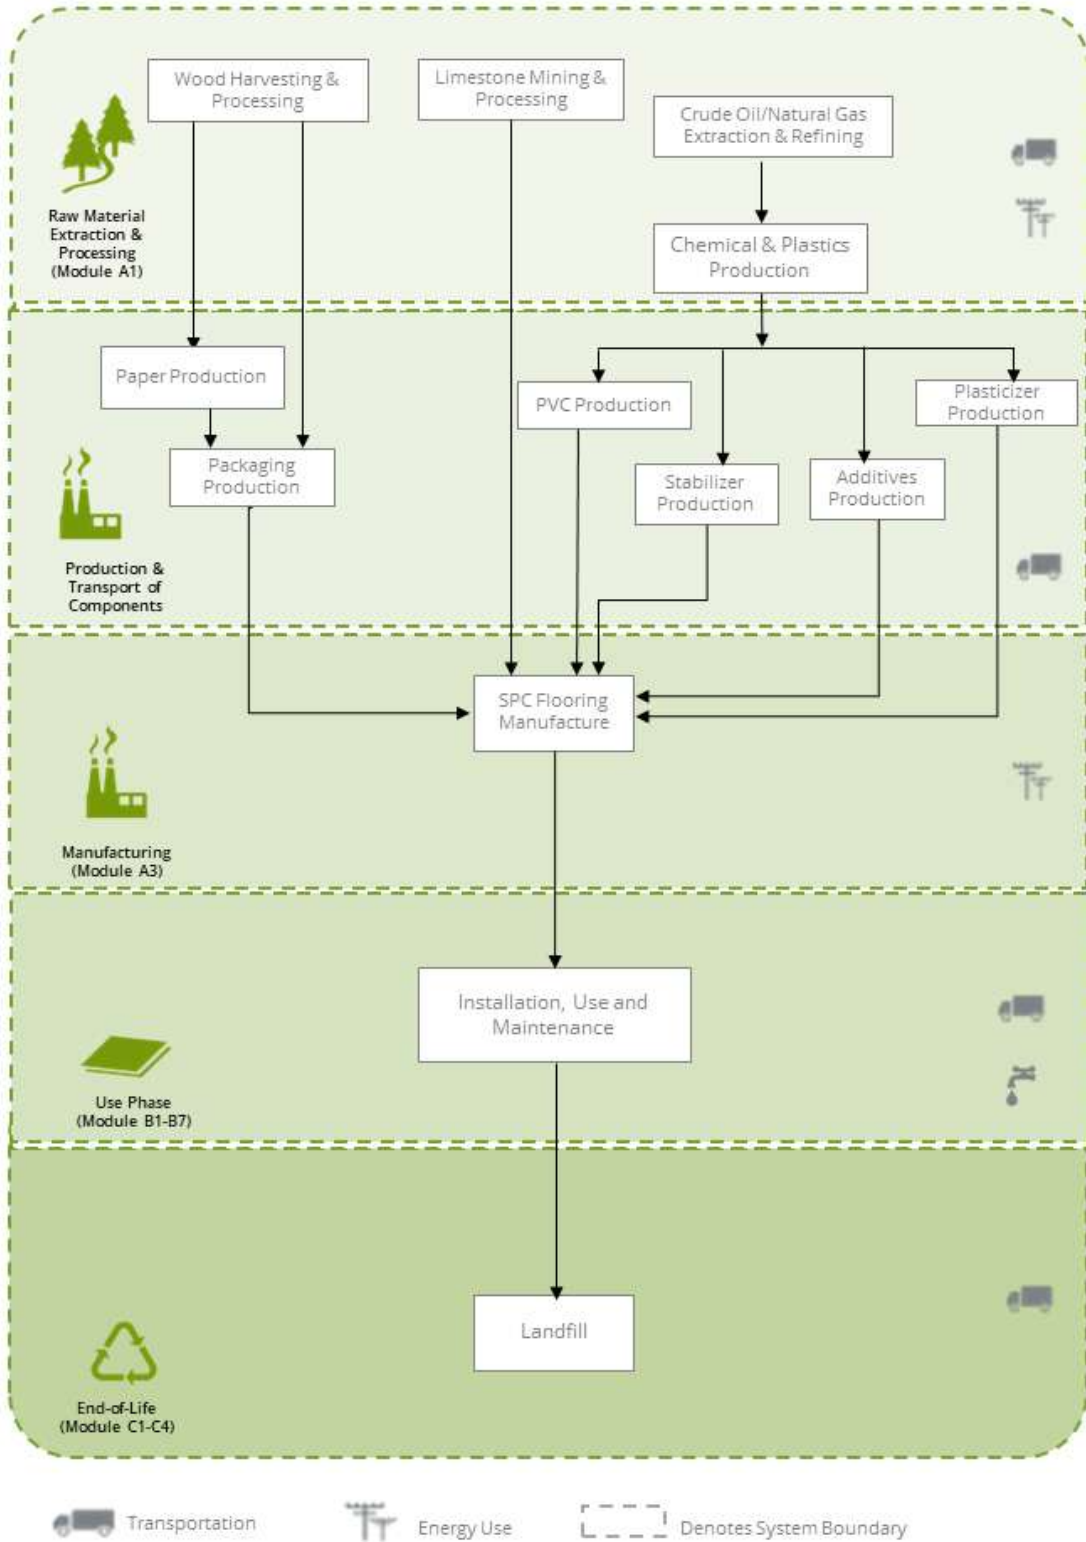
Raw Material Extraction & Processing (Module A1)

Wood Harvesting & Processing

Limestone Mining & Processing

Crude Oil/Natural Gas Extraction & Refining

Chemical & Plastics Production

Production & Transport of Components

Paper Production

Packaging Production

PVC Production

Stabilizer Production

Additives Production

Plasticizer Production

Manufacturing (Module A3)

SPC Flooring Manufacture

Use Phase (Module B1-B7)

Installation, Use and Maintenance

End-of-Life (Module C1-C4)

Landfill

Transportation

Energy Use

Denotes System Boundary